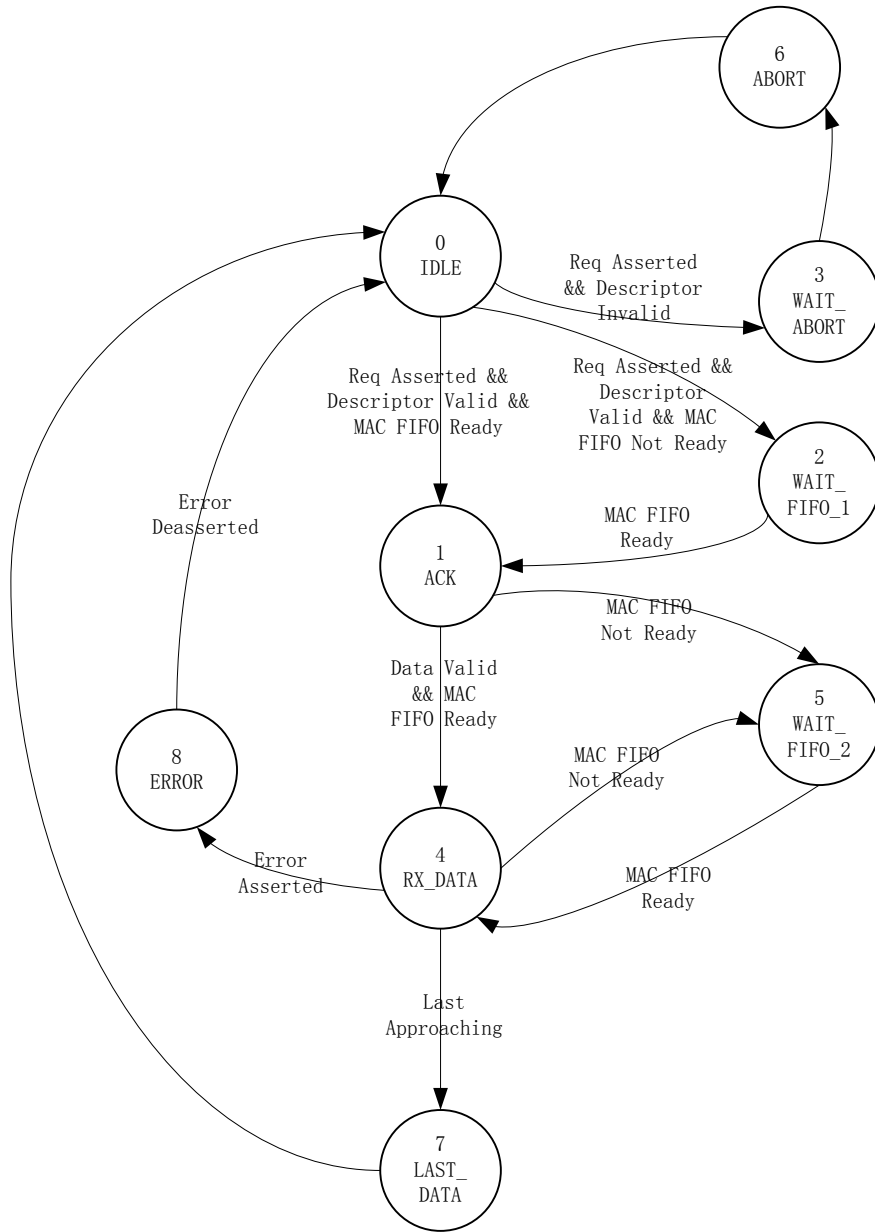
6
ABORT

0
IDLE

Req Asserted && Descriptor Invalid

3
WAIT_
ABORT

Req Asserted && Descriptor Valid && MAC FIFO Ready

Req Asserted && Descriptor Valid && MAC FIFO Not Ready

2
WAIT_
FIFO_1

Error Deasserted

MAC FIFO Ready

1
ACK

MAC FIFO Not Ready

Data Valid && MAC FIFO Ready

5
WAIT_
FIFO_2

8
ERROR

MAC FIFO Not Ready

4
RX_DATA

Error Asserted

MAC FIFO Ready

Last Approaching

7
LAST_
DATA